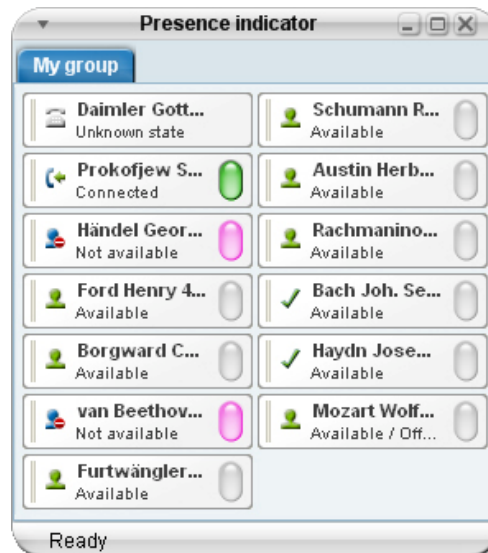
Presence indicator

My group

Daimler Gott...
Unknown state

Schumann R...
Available

Prokofjew S...
Connected

Austin Herb...
Available

Händel Geor...
Not available

Rachmanino...
Available

Ford Henry 4...
Available

Bach Joh. Se...
Available

Borgward C...
Available

Haydn Jose...
Available

van Beethov...
Not available

Mozart Wolf...
Available / Off...

Furtwängler...
Available

Ready